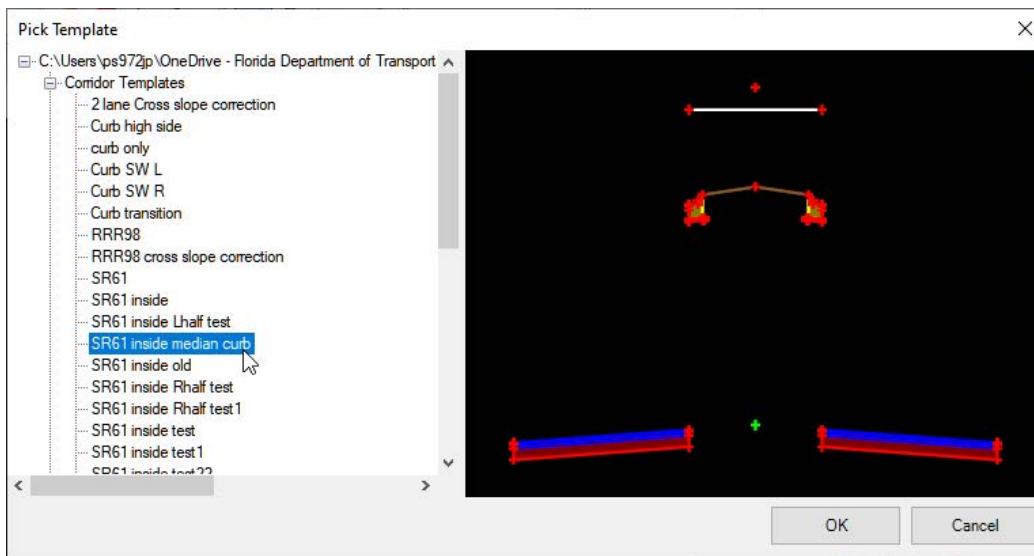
Pick Template

C:\Users\ps972jp\OneDrive - Florida Department of Transport
Corridor Templates
2 lane Cross slope correction
Curb high side
curb only
Curb SW L
Curb SW R
Curb transition
RRR98
RRR98 cross slope correction
SR61
SR61 inside
SR61 inside Lhalf test
SR61 inside median curb
SR61 inside old
SR61 inside Rhalf test
SR61 inside Rhalf test1
SR61 inside test
SR61 inside test1
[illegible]

OK
Cancel